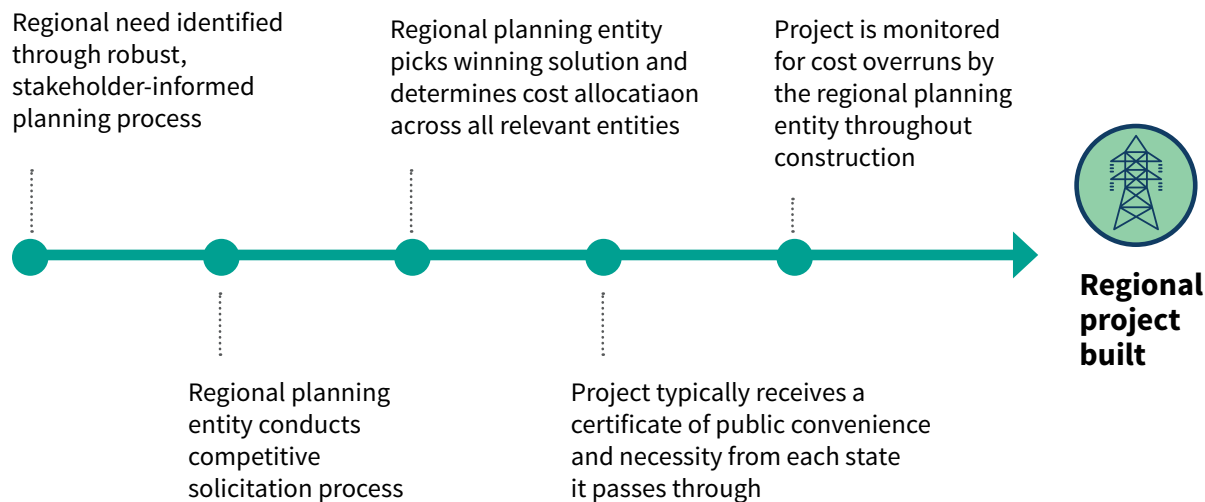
Regional need identified through robust, stakeholder-informed planning process

Regional planning entity conducts competitive solicitation process

Regional planning entity picks winning solution and determines cost allocatiaon across all relevant entities

Project typically receives a certificate of public convenience and necessity from each state it passes through

Project is monitored for cost overruns by the regional planning entity throughout construction

Regional project built